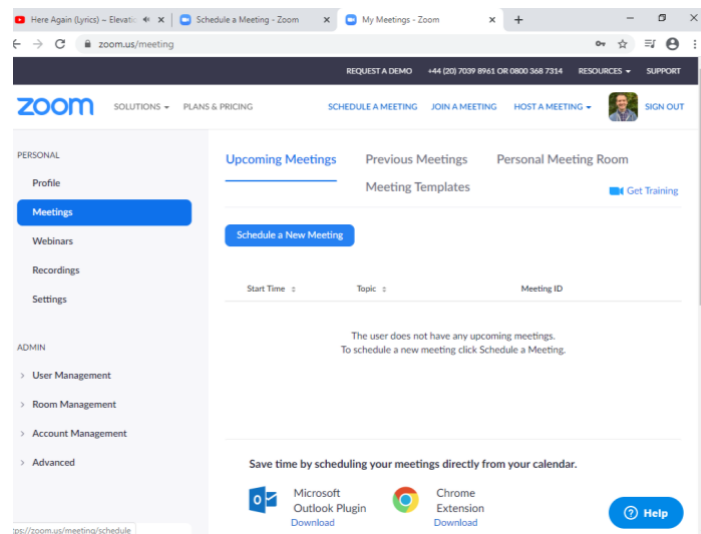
Here Again (Lyrics) – Elevatio
Schedule a Meeting - Zoom
My Meetings - Zoom
zoom.us/meeting

REQUEST A DEMO +44 (20) 7039 8961 OR 0800 368 7314 RESOURCES SUPPORT

zoom SOLUTIONS PLANS & PRICING SCHEDULE A MEETING JOIN A MEETING HOST A MEETING SIGN OUT

PERSONAL
Profile
Meetings
Webinars
Recordings
Settings

ADMIN
User Management
Room Management
Account Management
Advanced

Upcoming Meetings
Previous Meetings
Personal Meeting Room
Meeting Templates
Get Training

Schedule a New Meeting

| Start Time | Topic | Meeting ID |
|---|---|---|

The user does not have any upcoming meetings.
To schedule a new meeting click Schedule a Meeting.

Save time by scheduling your meetings directly from your calendar.

Microsoft Outlook Plugin
Download

Chrome Extension
Download

Help

ttps://zoom.us/meeting/schedule